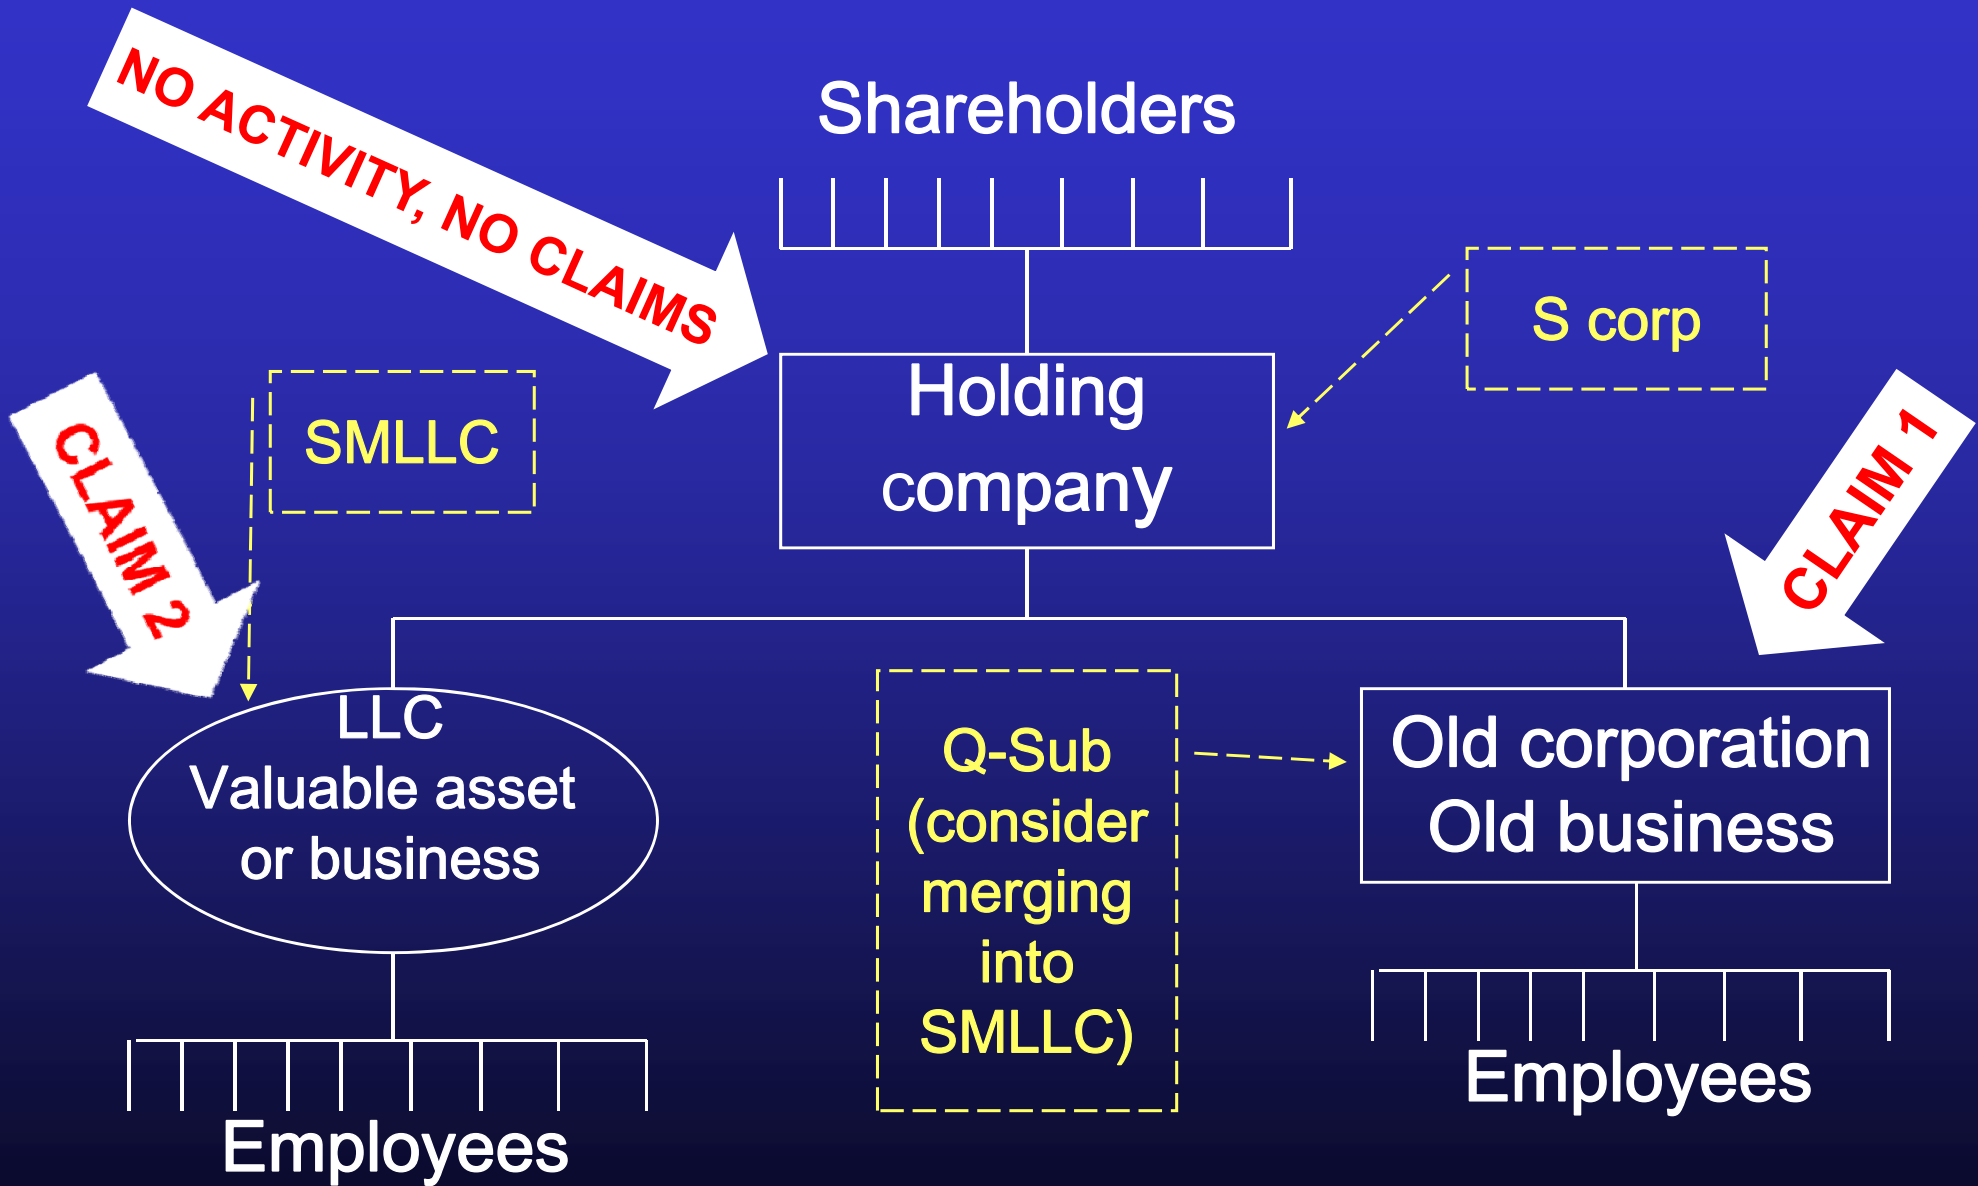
NO ACTIVITY, NO CLAIMS

Shareholders

S corp

Holding company

SMLLC

CLAIM 2

CLAIM 1

LLC
Valuable asset or business

Q-Sub (consider merging into SMLLC)

Old corporation
Old business

Employees

Employees